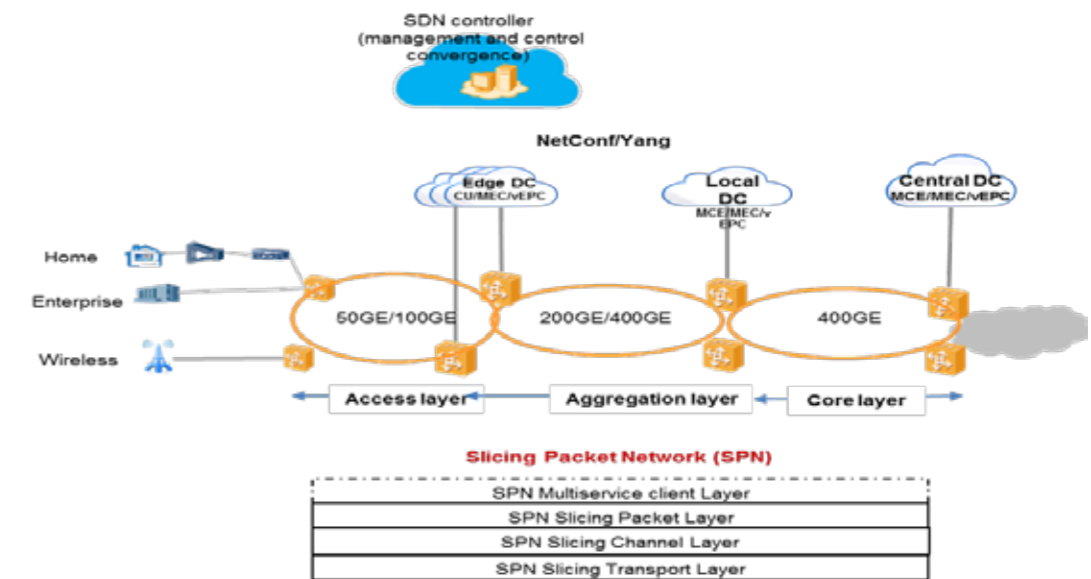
SDN controller
(management and control convergence)

NetConf/Yang

Edge DC
CU/MEC/vEPC

Local DC
MCE/MEC/vEPC

Central DC
MCE/MEC/vEPC

Home

Enterprise

Wireless

50GE/100GE

200GE/400GE

400GE

Access layer

Aggregation layer

Core layer

Slicing Packet Network (SPN)

| SPN Multiservice client Layer |
|---|
| SPN Slicing Packet Layer |
| SPN Slicing Channel Layer |
| SPN Slicing Transport Layer |